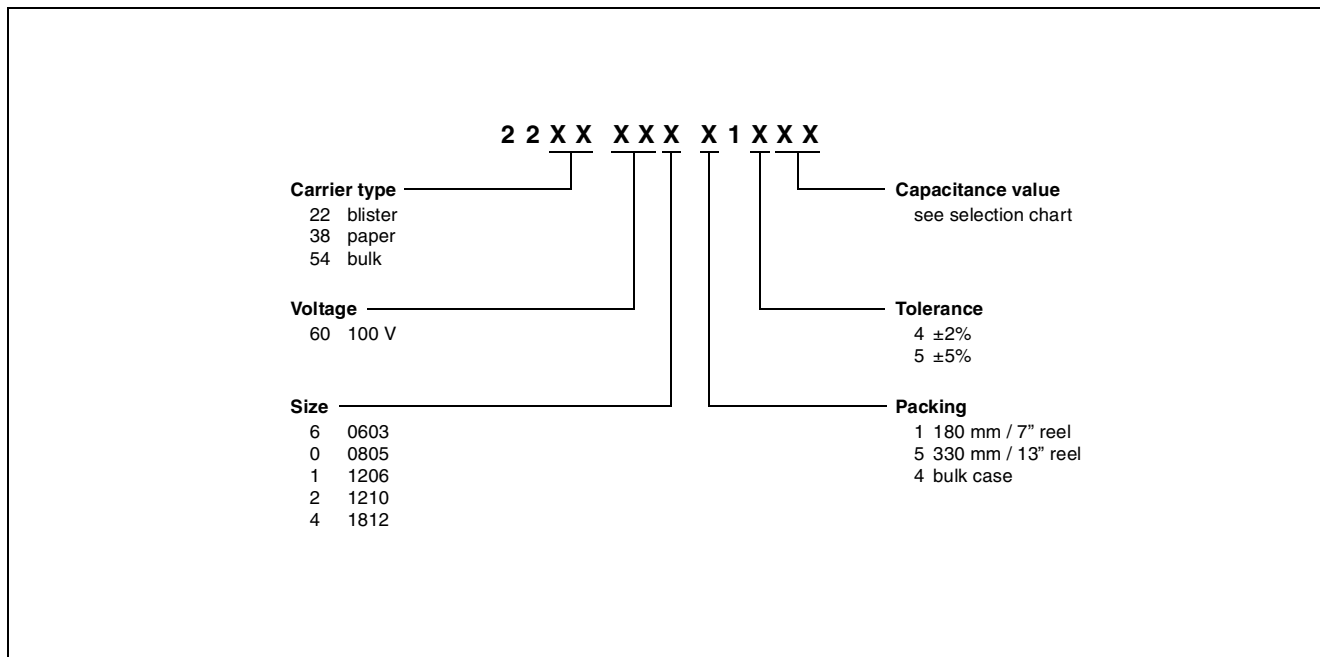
2 2 X X X X X X 1 X X X

**Carrier type**
22 blister
38 paper
54 bulk

**Voltage**
60 100 V

**Size**
6 0603
0 0805
1 1206
2 1210
4 1812

**Capacitance value**
see selection chart

**Tolerance**
4 ±2%
5 ±5%

**Packing**
1 180 mm / 7" reel
5 330 mm / 13" reel
4 bulk case